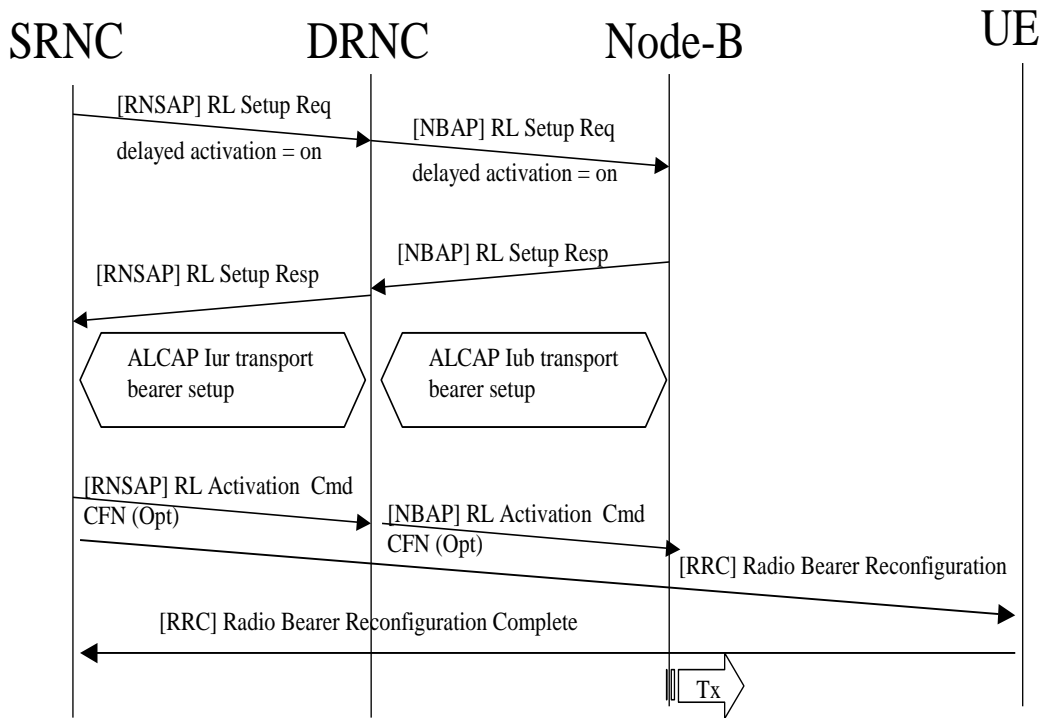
SRNC DRNC Node-B UE

[RNSAP] RL Setup Req
delayed activation = on

[NBAP] RL Setup Req
delayed activation = on

[NBAP] RL Setup Resp

[RNSAP] RL Setup Resp

ALCAP Iur transport bearer setup

ALCAP Iub transport bearer setup

[RNSAP] RL Activation Cmd
CFN (Opt)

[NBAP] RL Activation Cmd
CFN (Opt)

[RRC] Radio Bearer Reconfiguration

[RRC] Radio Bearer Reconfiguration Complete

Tx